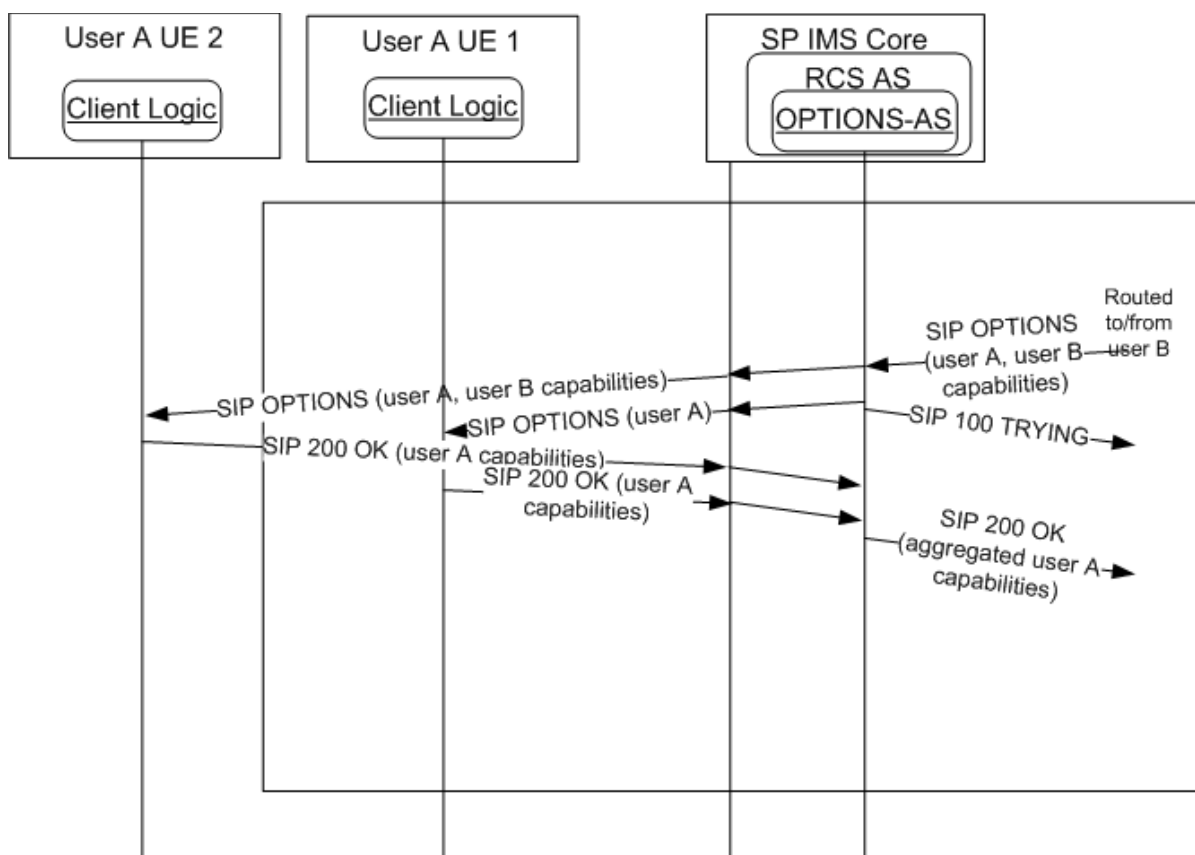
User A UE 2

Client Logic

User A UE 1

Client Logic

SP IMS Core

RCS AS

OPTIONS-AS

Routed to/from user B

SIP OPTIONS (user A, user B capabilities)

SIP OPTIONS (user A, user B capabilities)

SIP OPTIONS (user A)

SIP 100 TRYING

SIP 200 OK (user A capabilities)

SIP 200 OK (user A capabilities)

SIP 200 OK (aggregated user A capabilities)